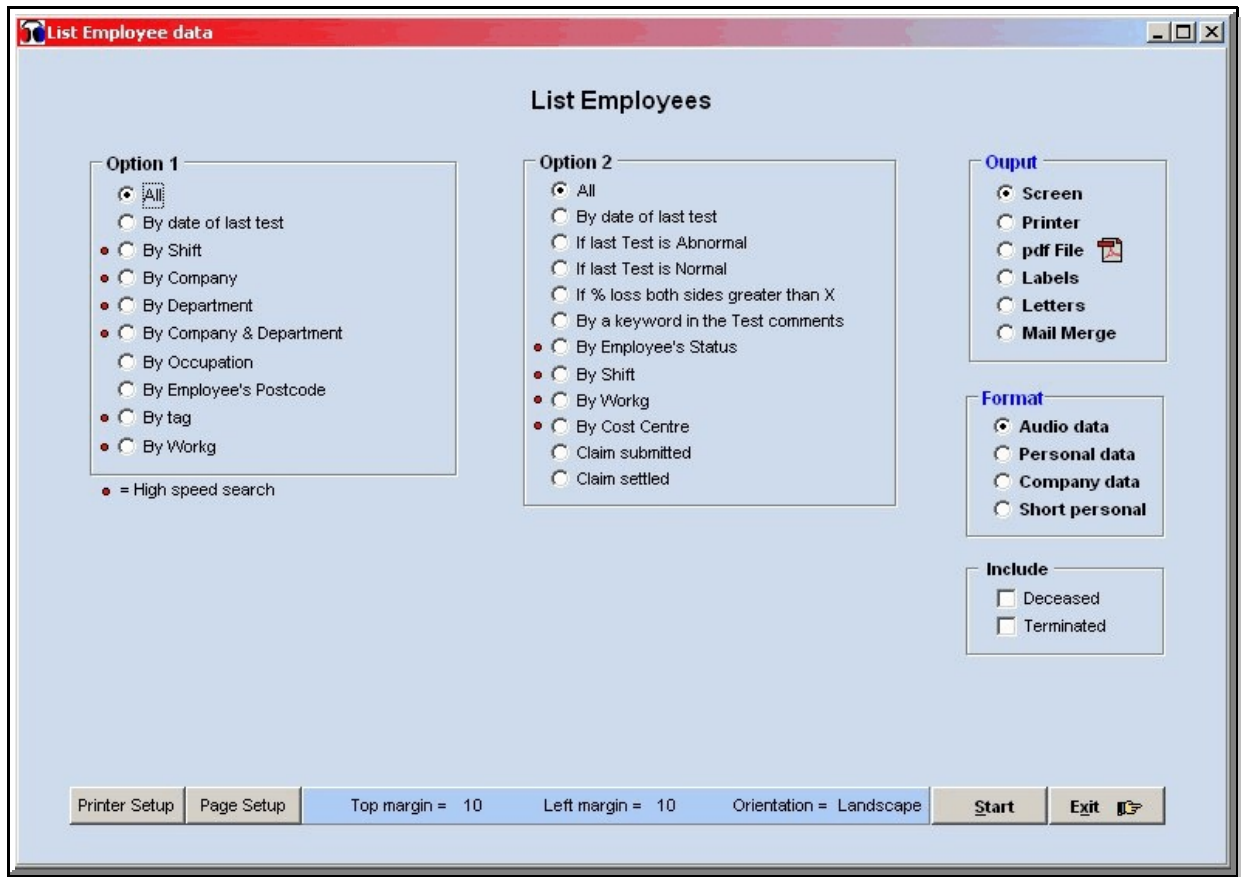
List Employee data

List Employees

Option 1
All
By date of last test
By Shift
By Company
By Department
By Company & Department
By Occupation
By Employee's Postcode
By tag
By Workg

= High speed search

Option 2
All
By date of last test
If last Test is Abnormal
If last Test is Normal
If % loss both sides greater than X
By a keyword in the Test comments
By Employee's Status
By Shift
By Workg
By Cost Centre
Claim submitted
Claim settled

Ouput
Screen
Printer
pdf File
Labels
Letters
Mail Merge

Format
Audio data
Personal data
Company data
Short personal

Include
Deceased
Terminated

Printer Setup | Page Setup | Top margin = 10 | Left margin = 10 | Orientation = Landscape | Start | Exit